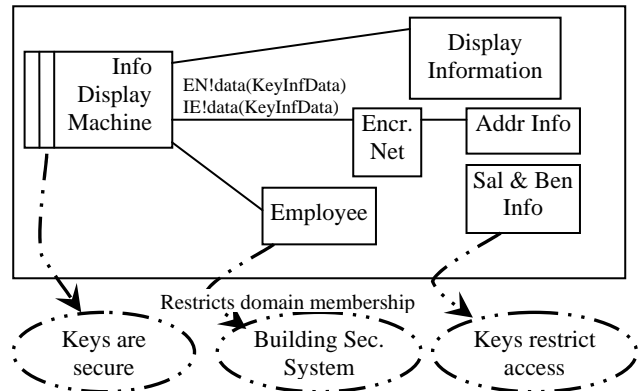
Info Display Machine

Display Information

EN!data(KeyInfData)
IE!data(KeyInfData)

Encr. Net

Addr Info

Sal & Ben Info

Employee

Restricts domain membership

Keys are secure

Building Sec. System

Keys restrict access